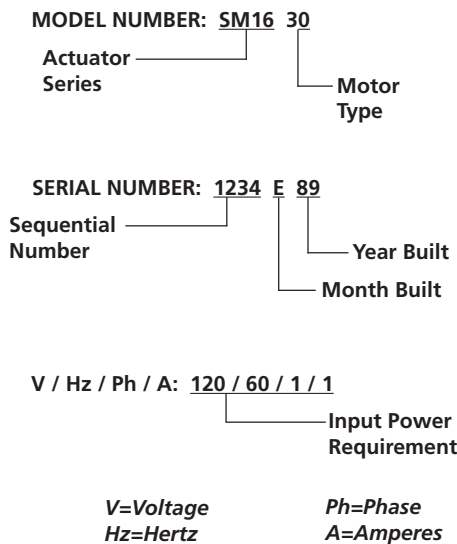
MODEL NUMBER: SM16 30

Actuator Series

Motor Type

SERIAL NUMBER: 1234 E 89

Sequential Number

Year Built

Month Built

V / Hz / Ph / A: 120 / 60 / 1 / 1

Input Power Requirement

V=Voltage
Hz=Hertz

Ph=Phase
A=Amperes